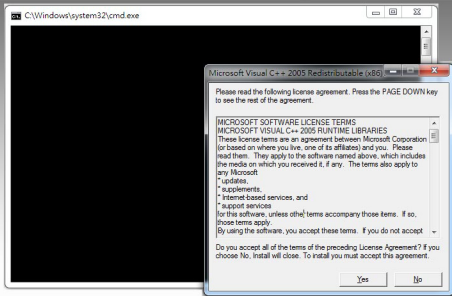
C:\Windows\system32\cmd.exe

Microsoft Visual C++ 2005 Redistributable (x86)

Please read the following license agreement. Press the PAGE DOWN key to see the rest of the agreement.

MICROSOFT SOFTWARE LICENSE TERMS
MICROSOFT VISUAL C++ 2005 RUNTIME LIBRARIES
These license terms are an agreement between Microsoft Corporation (or based on where you live, one of its affiliates) and you. Please read them. They apply to the software named above, which includes the media on which you received it, if any. The terms also apply to any Microsoft
* updates,
* supplements,
* Internet-based services, and
* support services
for this software, unless other terms accompany those items. If so, those terms apply.
By using the software, you accept these terms. If you do not accept

Do you accept all of the terms of the preceding License Agreement? If you choose No, Install will close. To install you must accept this agreement.

Yes
No